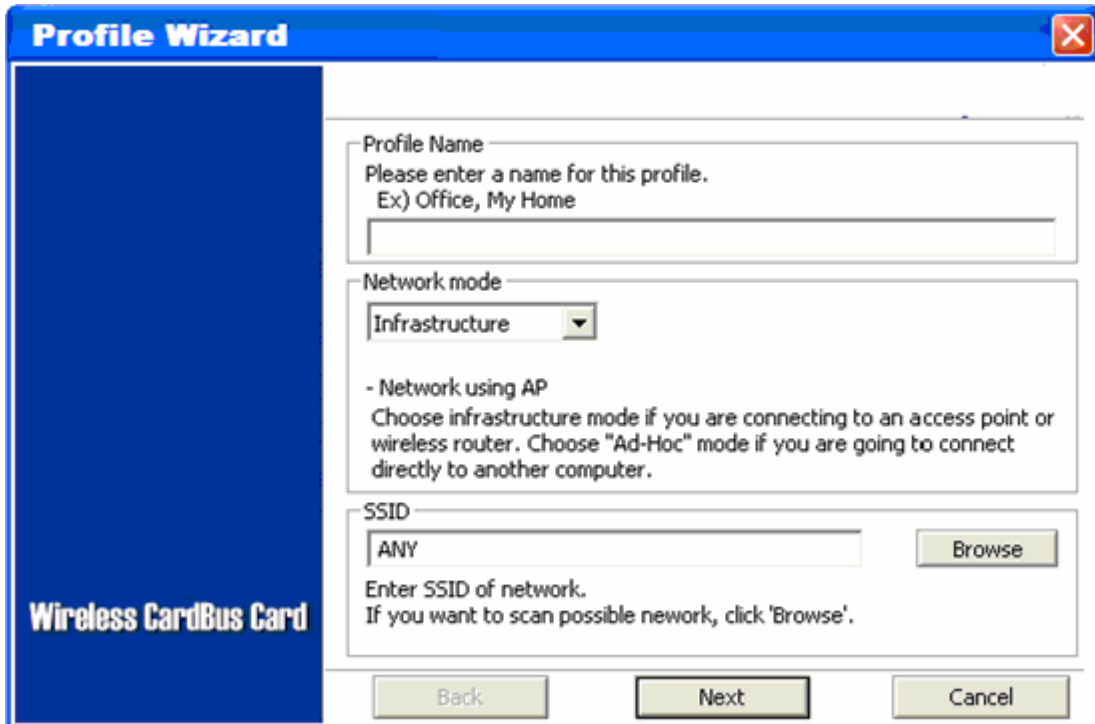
Profile Wizard

Wireless CardBus Card

Profile Name
Please enter a name for this profile.
Ex) Office, My Home

Network mode
Infrastructure

- Network using AP
Choose infrastructure mode if you are connecting to an access point or wireless router. Choose "Ad-Hoc" mode if you are going to connect directly to another computer.

SSID
ANY
Browse
Enter SSID of network.
If you want to scan possible nework, click 'Browse'.

Back
Next
Cancel